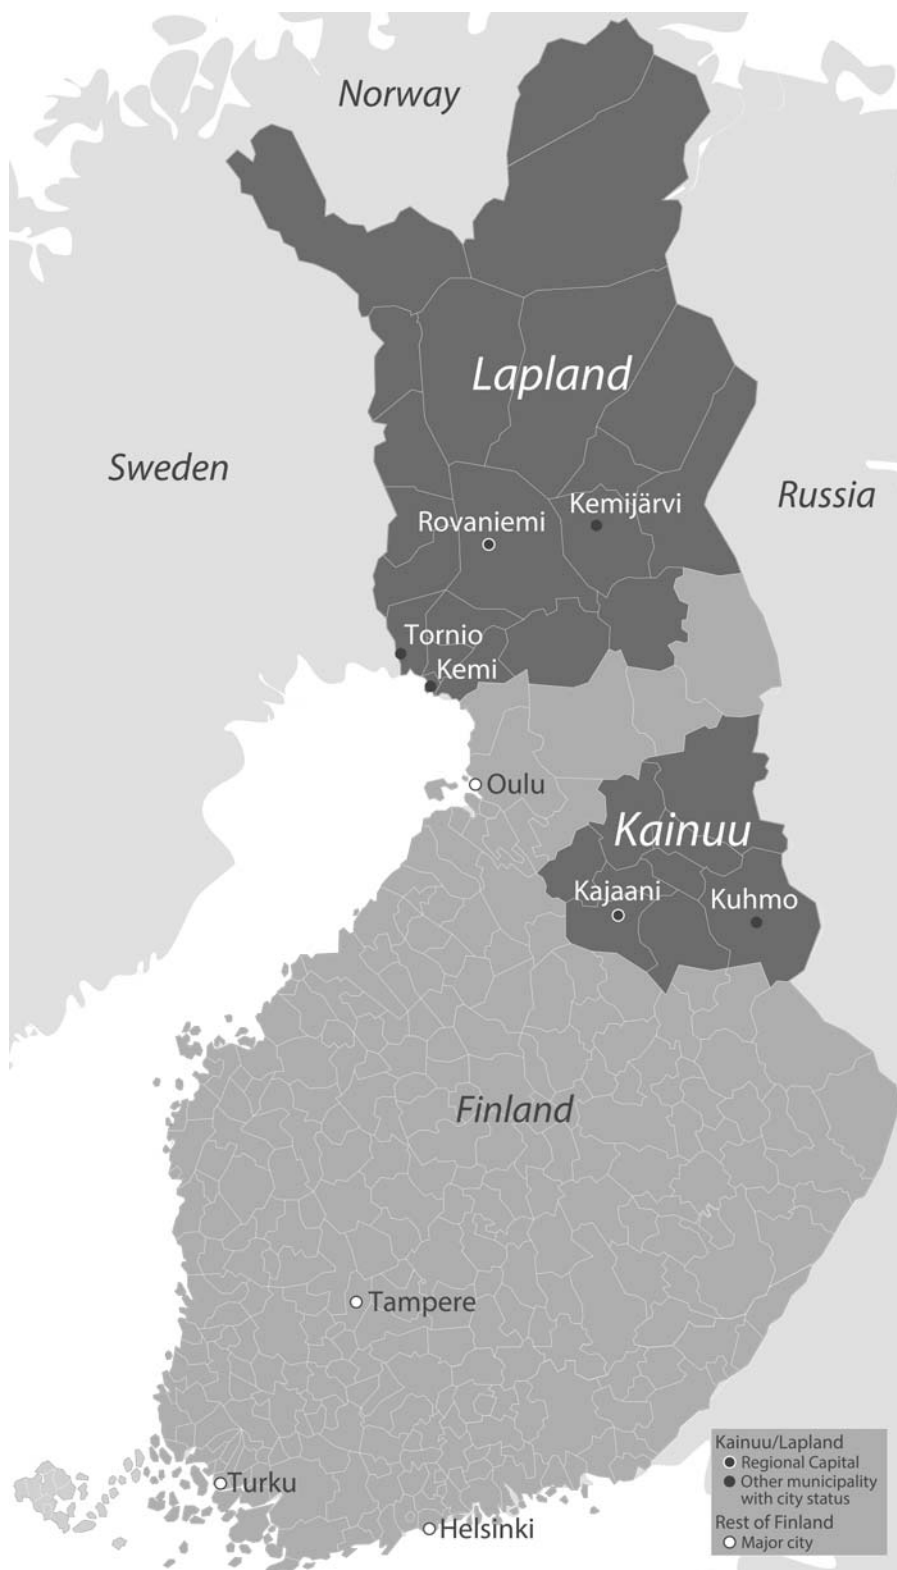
Norway

Lapland

Sweden

Russia

Kemijärvi

Rovaniemi

Tornio

Kemi

Oulu

Kainuu

Kajaani

Kuhmo

Finland

Tampere

Turku

Helsinki

Kainuu/Lapland
Regional Capital
Other municipality with city status
Rest of Finland
Major city